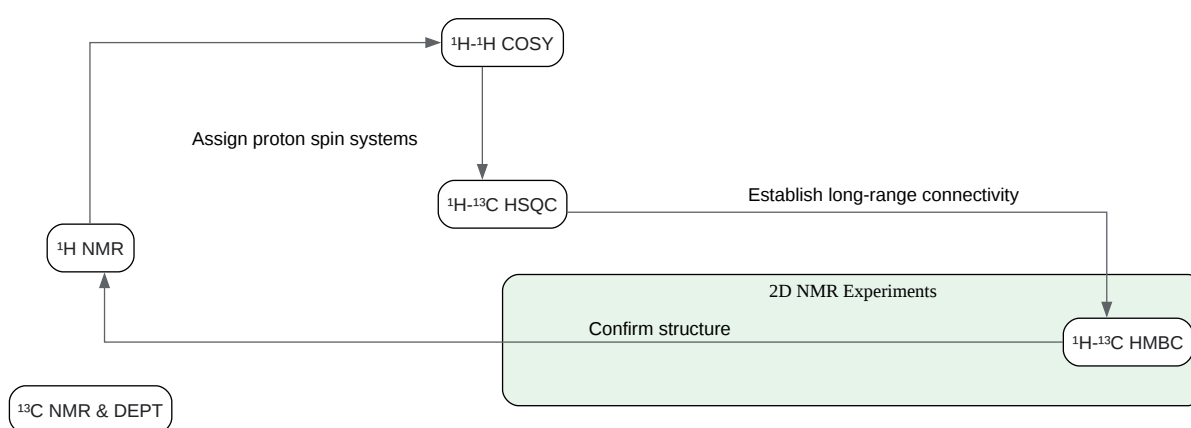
$^{1}$H-$^{1}$H COSY

Assign proton spin systems

$^{1}$H-$^{13}$C HSQC

Establish long-range connectivity

$^{1}$H NMR

2D NMR Experiments

Confirm structure

$^{1}$H-$^{13}$C HMBC

$^{13}$C NMR & DEPT